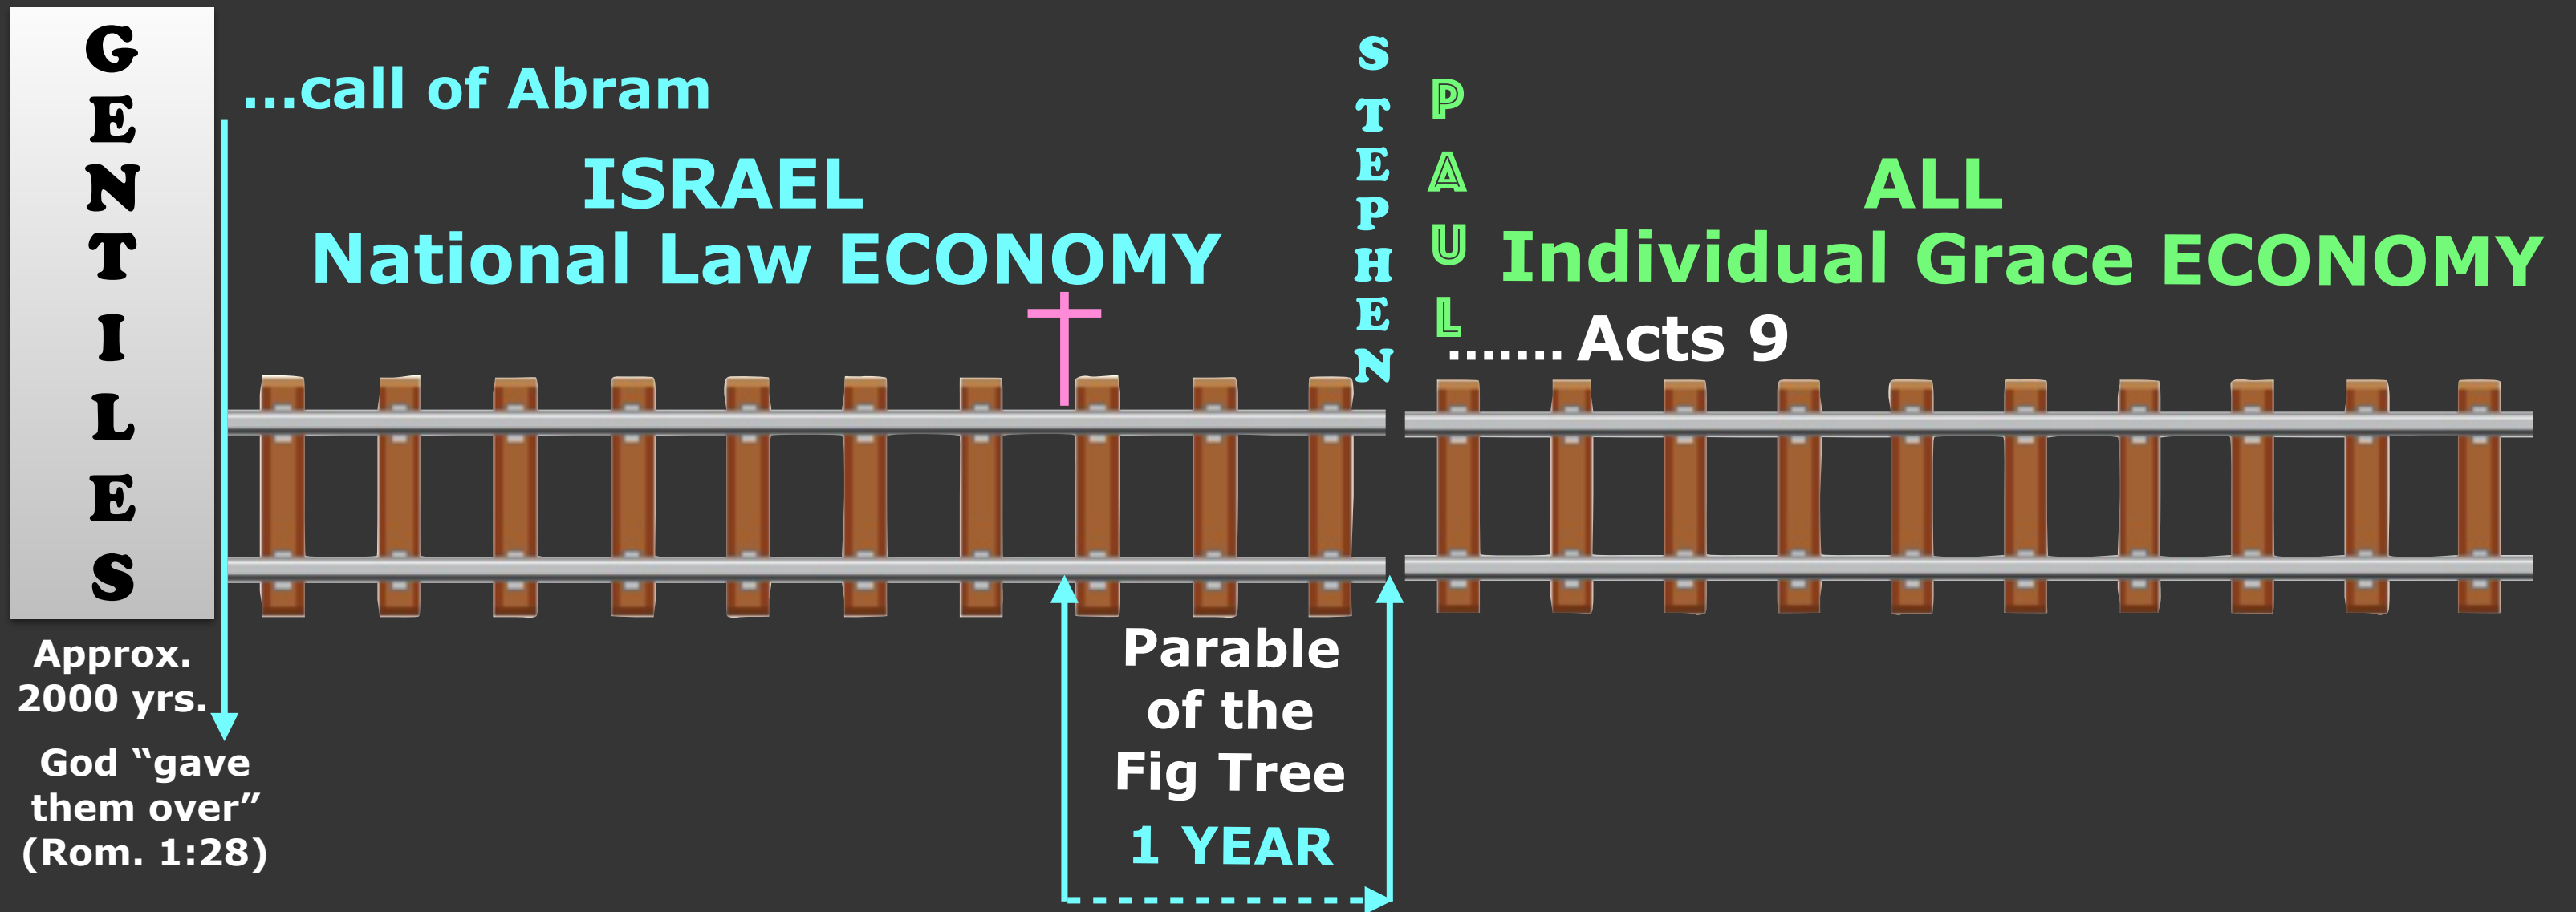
GENTILES

...call of Abram

ISRAEL
National Law ECONOMY

STEPHEN

PAUL

ALL
Individual Grace ECONOMY

....... Acts 9

Approx. 2000 yrs.

God "gave them over" (Rom. 1:28)

Parable of the Fig Tree

1 YEAR